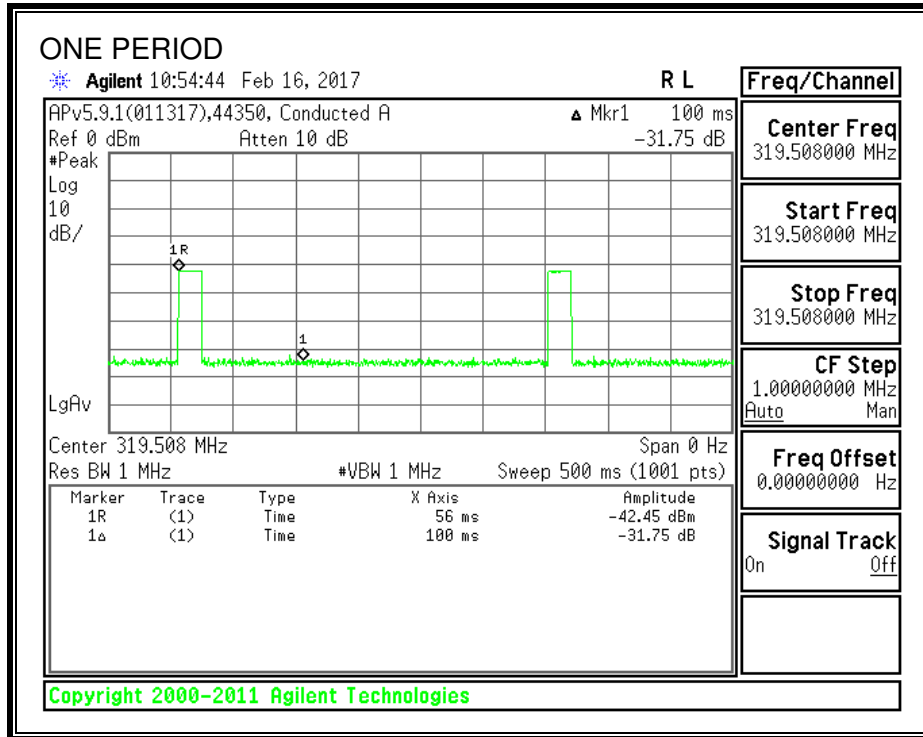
ONE PERIOD

Agilent 10:54:44 Feb 16, 2017

R L

Freq/Channel

APv5.9.1(011317),44350, Conducted A

Ref 0 dBm Atten 10 dB

▲ Mkr1 100 ms

-31.75 dB

#Peak
Log
10
dB/

1R

1

LgAv

Center 319.508 MHz

Span 0 Hz

Res BW 1 MHz

#VBW 1 MHz

Sweep 500 ms (1001 pts)

| Marker | Trace | Type | X Axis | Amplitude |
|---|---|---|---|---|
| 1R | (1) | Time | 56 ms | -42.45 dBm |
| 1▲ | (1) | Time | 100 ms | -31.75 dB |

Center Freq
319.508000 MHz

Start Freq
319.508000 MHz

Stop Freq
319.508000 MHz

CF Step
1.00000000 MHz
Auto Man

Freq Offset
0.00000000 Hz

Signal Track
On Off

Copyright 2000-2011 Agilent Technologies